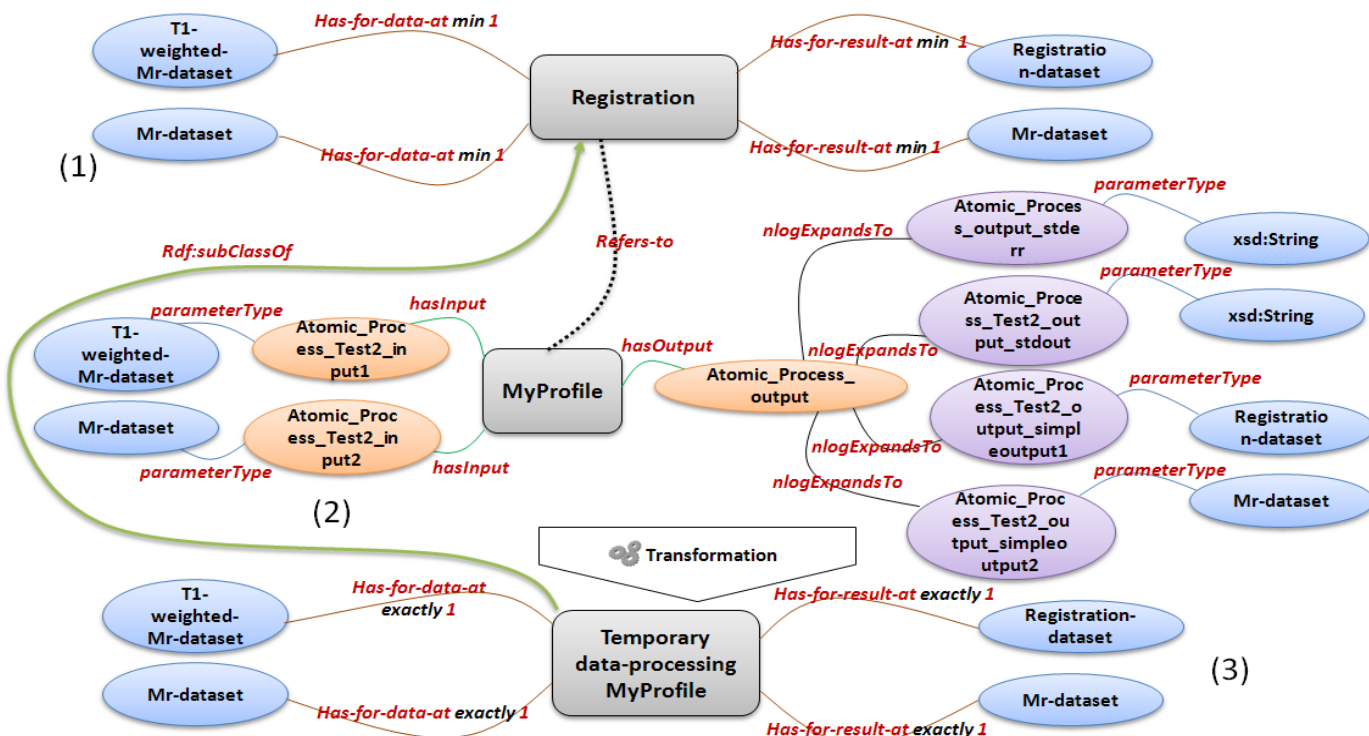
T1-weighted-Mr-dataset
Has-for-data-at min 1
Registration
Has-for-result-at min 1
Registration-dataset
Mr-dataset
Has-for-data-at min 1
Has-for-result-at min 1
Mr-dataset
(1)
Refers-to
Rdf:subClassOf
nlogExpandsTo
Atomic_Process_output_stderr
parameterType
xsd:String
parameterType
Atomic_Process_Test2_output_stdout
xsd:String
parameterType
hasInput
T1-weighted-Mr-dataset
Atomic_Process_Test2_input1
hasOutput
nlogExpandsTo
MyProfile
Atomic_Process_output
Atomic_Process_Test2_output_simpleoutput1
parameterType
Registration-dataset
Mr-dataset
Atomic_Process_Test2_input2
nlogExpandsTo
parameterType
hasInput
nlogExpandsTo
parameterType
Mr-dataset
(2)
Atomic_Process_Test2_output_simpleoutput2
Transformation
T1-weighted-Mr-dataset
Has-for-data-at exactly 1
Has-for-result-at exactly 1
Temporary data-processing MyProfile
Registration-dataset
(3)
Mr-dataset
Has-for-data-at exactly 1
Mr-dataset
Has-for-result-at exactly 1